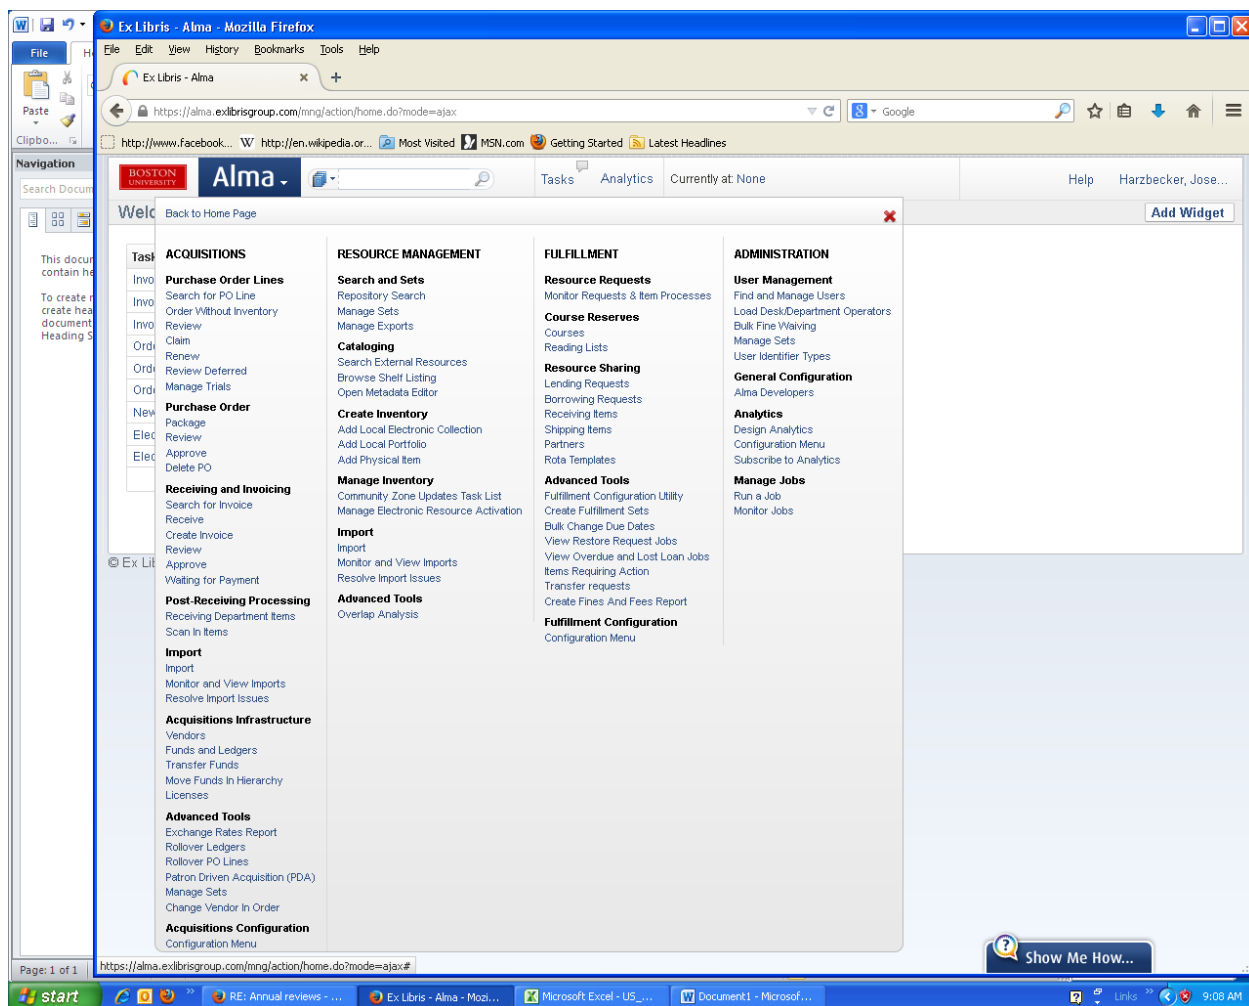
Ex Libris - Alma - Mozilla Firefox

File Edit View History Bookmarks Tools Help

Ex Libris - Alma

https://alma.exlibrisgroup.com/mng/action/home.do?mode=ajax

Google

http://www.facebook... W http://en.wikipedia.or... Most Visited MSN.com Getting Started Latest Headlines

File H

Paste

Clipbo...

Navigation

Search Docum

This docum contain he

To create r create hea document Heading S

BOSTON UNIVERSITY

Alma

Tasks Analytics Currently at: None

Help Harzbecker, Jose...

Welc

Add Widget

Back to Home Page

Task

Invo

Invo

Invo

Orde

Orde

Orde

New

Elec

Elec

© Ex Lit

ACQUISITIONS

Purchase Order Lines
Search for PO Line
Order Without Inventory
Review
Claim
Renew
Review Deferred
Manage Trials

Purchase Order
Package
Review
Approve
Delete PO

Receiving and Invoicing
Search for Invoice
Receive
Create Invoice
Review
Approve
Waiting for Payment

Post-Receiving Processing
Receiving Department Items
Scan In Items

Import
Import
Monitor and View Imports
Resolve Import Issues

Acquisitions Infrastructure
Vendors
Funds and Ledgers
Transfer Funds
Move Funds In Hierarchy
Licenses

Advanced Tools
Exchange Rates Report
Rollover Ledgers
Rollover PO Lines
Patron Driven Acquisition (PDA)
Manage Sets
Change Vendor In Order

Acquisitions Configuration
Configuration Menu

RESOURCE MANAGEMENT

Search and Sets
Repository Search
Manage Sets
Manage Exports

Cataloging
Search External Resources
Browse Shelf Listing
Open Metadata Editor

Create Inventory
Add Local Electronic Collection
Add Local Portfolio
Add Physical Item

Manage Inventory
Community Zone Updates Task List
Manage Electronic Resource Activation

Import
Import
Monitor and View Imports
Resolve Import Issues

Advanced Tools
Overlap Analysis

FULFILLMENT

Resource Requests
Monitor Requests & Item Processes

Course Reserves
Courses
Reading Lists

Resource Sharing
Lending Requests
Borrowing Requests
Receiving Items
Shipping Items
Partners
Rota Templates

Advanced Tools
Fulfillment Configuration Utility
Create Fulfillment Sets
Bulk Change Due Dates
View Restore Request Jobs
View Overdue and Lost Loan Jobs
Items Requiring Action
Transfer requests
Create Fines And Fees Report

Fulfillment Configuration
Configuration Menu

ADMINISTRATION

User Management
Find and Manage Users
Load Desk/Department Operators
Bulk Fine Waiving
Manage Sets
User Identifier Types

General Configuration
Alma Developers

Analytics
Design Analytics
Configuration Menu
Subscribe to Analytics

Manage Jobs
Run a Job
Monitor Jobs

Show Me How...

Page: 1 of 1

https://alma.exlibrisgroup.com/mng/action/home.do?mode=ajax#

start RE: Annual reviews - ... Ex Libris - Alma - Mozi... Microsoft Excel - US_... Document1 - Microsof... Links 9:08 AM